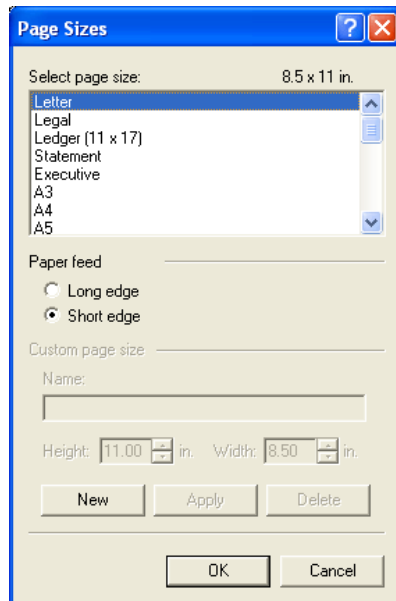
Page Sizes

Select page size:
8.5 x 11 in.

Letter
Legal
Ledger (11 x 17)
Statement
Executive
A3
A4
A5

Paper feed

Long edge
Short edge

Custom page size

Name:

Height: 11.00 in. Width: 8.50 in.

New
Apply
Delete

OK
Cancel